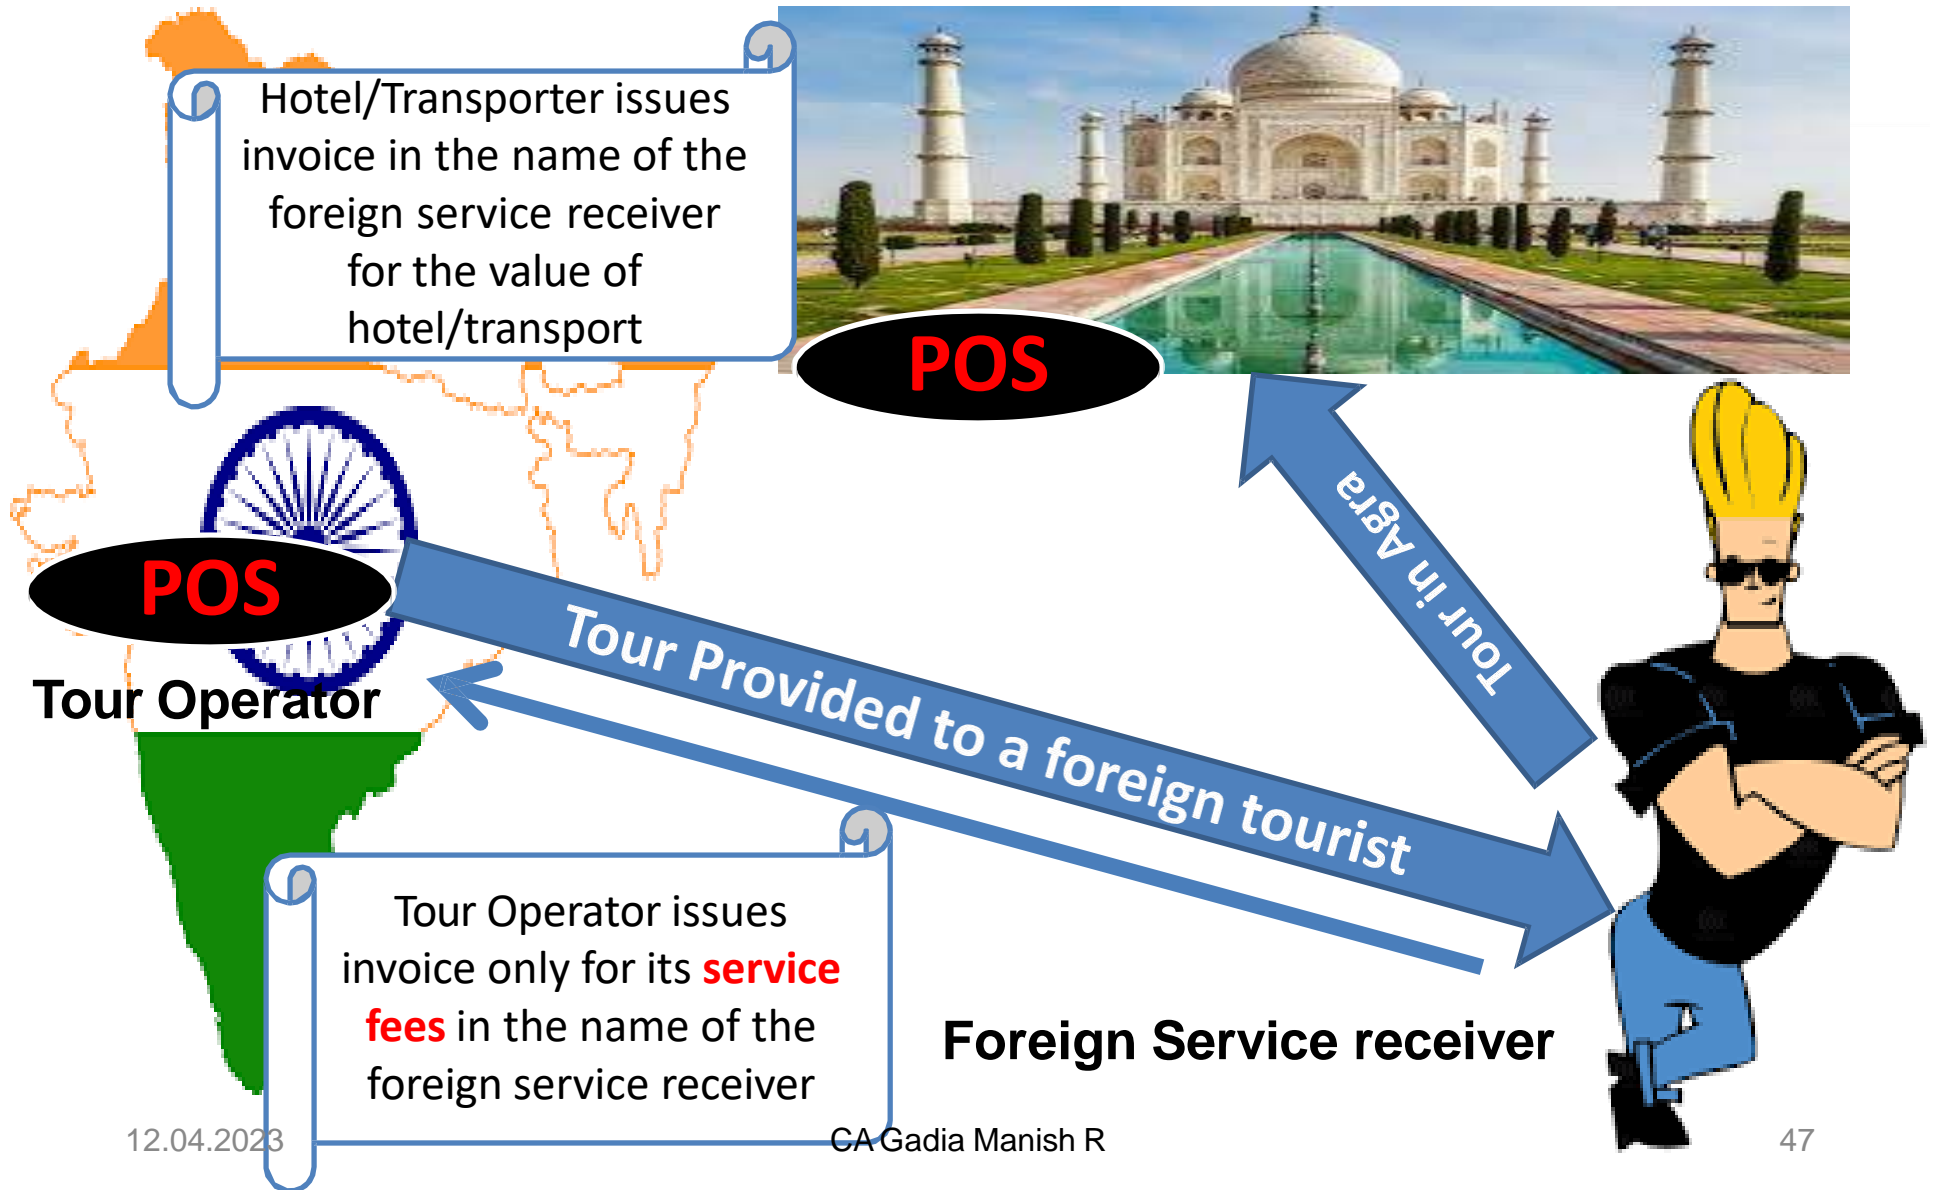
Hotel/Transporter issues invoice in the name of the foreign service receiver for the value of hotel/transport

POS

Tour in Agra

POS

Tour Operator

Tour Provided to a foreign tourist

Tour Operator issues invoice only for its service fees in the name of the foreign service receiver

Foreign Service receiver

12.04.2023

CA Gadia Manish R

47